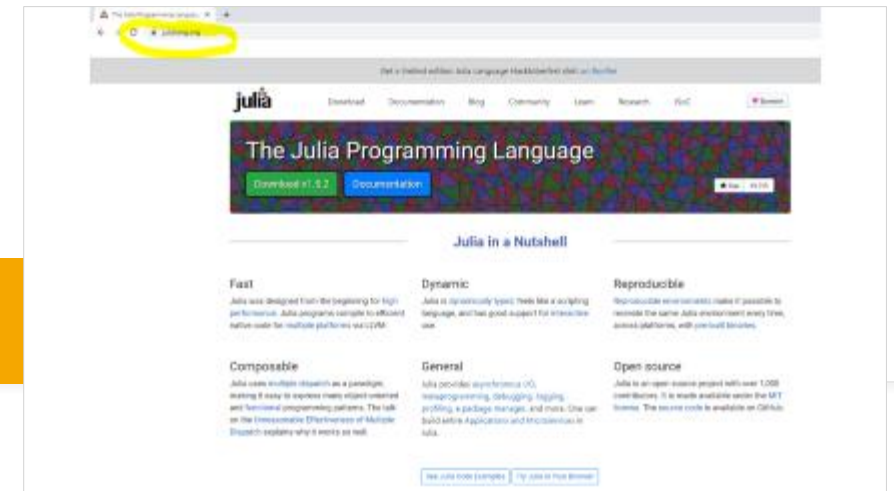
julia

Download Documentation Blog Community Learn Research JSoC

The Julia Programming Language

Download v1.5.2 Documentation

Julia in a Nutshell

Fast

Julia was designed from the beginning for high performance. Julia programs compile to efficient native code for multiple platforms via LLVM.

Dynamic

Julia is dynamically typed, feels like a scripting language, and has good support for interactive use.

Reproducible

Reproducible environments make it possible to recreate the same Julia environment every time, across platforms, with pre-built binaries.

Composable

Julia uses multiple dispatch as a paradigm, making it easy to express many object-oriented and functional programming patterns. The talk on the Unreasonable Effectiveness of Multiple Dispatch explains why it works so well.

General

Julia provides asynchronous I/O, metaprogramming, debugging, logging, profiling, a package manager, and more. One can build entire Applications and Microservices in Julia.

Open source

Julia is an open source project with over 1,000 contributors. It is made available under the MIT license. The source code is available on GitHub.

See Julia Code Examples Try Julia In Your Browser